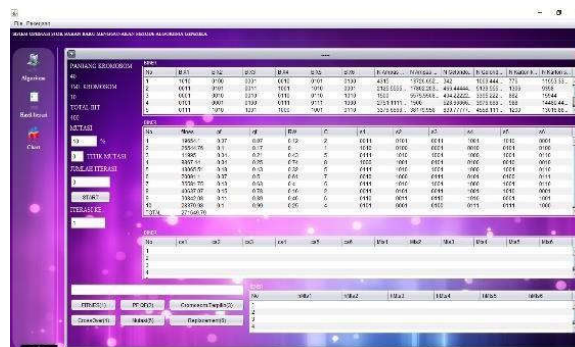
File Password

Algoritma

Hasil Uji

Close

PANJANG KROMOSOM
40
JML KROMOSOM
10
TOTAL BIT
400
MUTASI
10 %
3 TITIK MUTASI
JUMLAH ITERASI
1
START
ITERASI KE
1

| No | Bit1 | Bit2 | Bit3 | Bit4 | Bit5 | Bit6 | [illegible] | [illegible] | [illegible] | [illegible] | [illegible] | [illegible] |
|---|---|---|---|---|---|---|---|---|---|---|---|---|
| 1 | 1010 | 0100 | 0001 | 0010 | 0101 | 0100 | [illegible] | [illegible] | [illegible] | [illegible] | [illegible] | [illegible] |
| 2 | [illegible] | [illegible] | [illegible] | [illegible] | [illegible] | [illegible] | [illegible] | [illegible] | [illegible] | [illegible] | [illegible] | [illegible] |
| 3 | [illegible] | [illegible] | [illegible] | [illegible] | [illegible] | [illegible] | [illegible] | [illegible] | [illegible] | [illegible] | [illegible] | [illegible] |
| 4 | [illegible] | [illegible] | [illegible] | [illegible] | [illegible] | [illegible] | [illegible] | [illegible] | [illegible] | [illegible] | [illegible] | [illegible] |

| No | Nilai | pf | qf | Rnd | C | x1 | x2 | x3 | x4 | x5 |
|---|---|---|---|---|---|---|---|---|---|---|
| 1 | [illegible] | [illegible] | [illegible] | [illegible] | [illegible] | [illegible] | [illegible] | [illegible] | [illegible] | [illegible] |
| TOTAL | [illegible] | | | | | | | | | |

| No | cx1 | cx2 | cx3 | cx4 | cx5 | cx6 | Mb1 | Mb2 | Mb3 | Mb4 | Mb5 | Mb6 |
|---|---|---|---|---|---|---|---|---|---|---|---|---|
| 1 | | | | | | | | | | | | |
| 2 | | | | | | | | | | | | |
| 3 | | | | | | | | | | | | |
| 4 | | | | | | | | | | | | |

| No | Mb1 | Mb2 | Mb3 | Mb4 | Mb5 | Mb6 |
|---|---|---|---|---|---|---|
| 1 | | | | | | |
| 2 | | | | | | |
| 3 | | | | | | |
| 4 | | | | | | |

FITNESS(1) PF QF(2) Crossover Rapid(3)
CrossOver(4) Mutasi(5) Replacement(6)